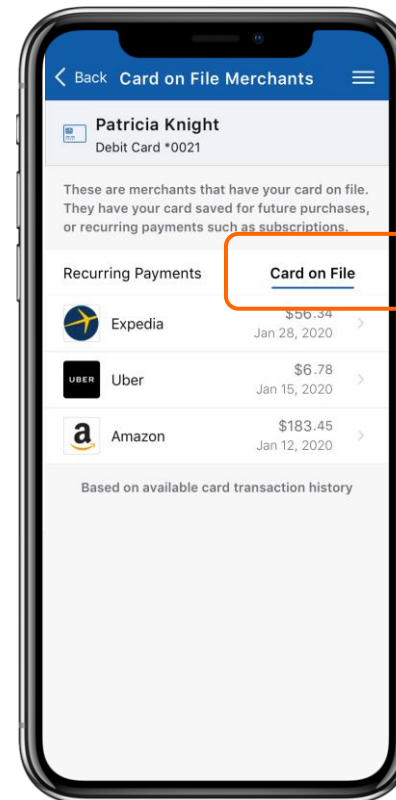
Back Card on File Merchants

Patricia Knight
Debit Card *0021

These are merchants that have your card on file. They have your card saved for future purchases, or recurring payments such as subscriptions.

Recurring Payments

Card on File

Expedia
$56.34
Jan 28, 2020

UBER
Uber
$6.78
Jan 15, 2020

a
Amazon
$183.45
Jan 12, 2020

Based on available card transaction history